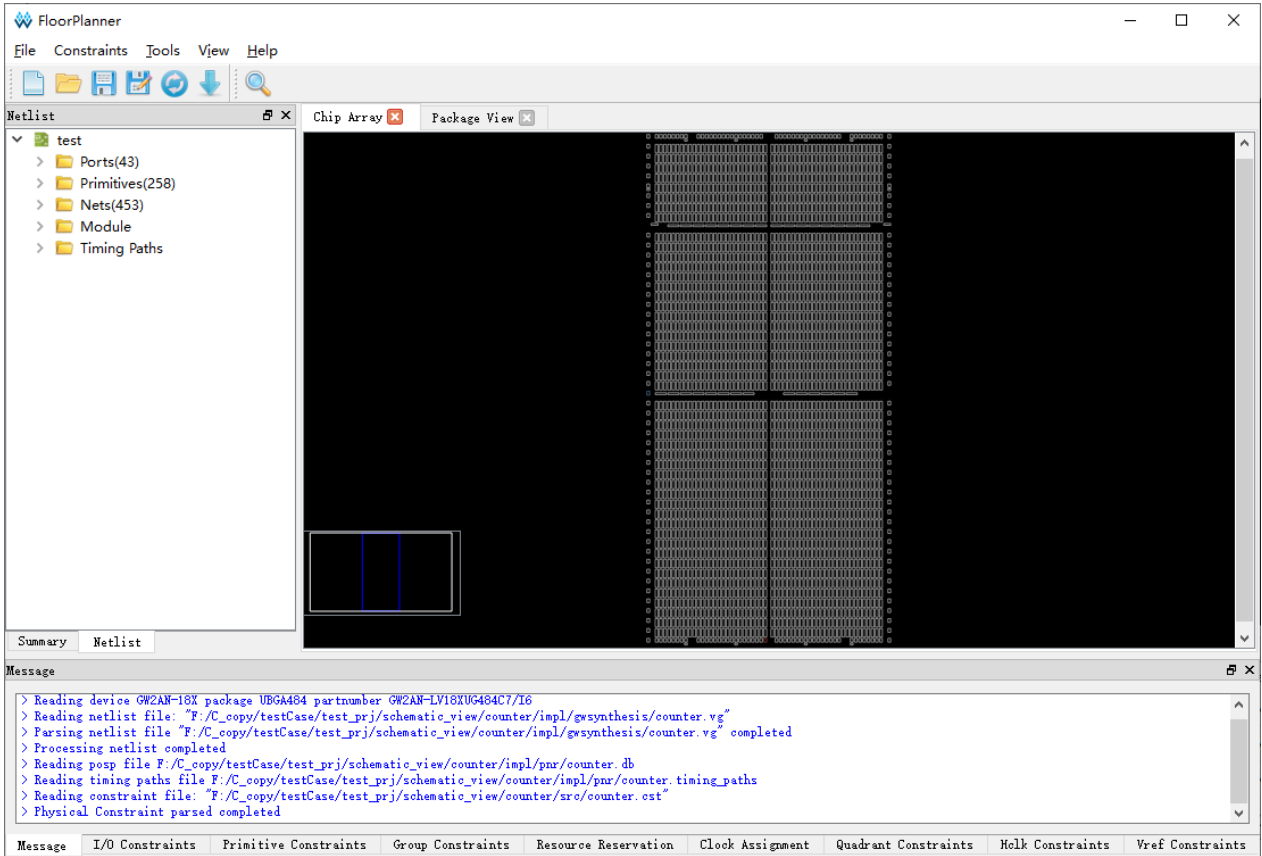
FloorPlanner

File Constraints Tools View Help

Netlist

test
Ports(43)
Primitives(258)
Nets(453)
Module
Timing Paths

Summary Netlist

Chip Array Package View

Message

> Reading device GW2AN-18X package UBGA484 partnumber GW2AN-LV18XUG484C7/I6
> Reading netlist file: "F:/C_copy/testCase/test_prj/schematic_view/counter/impl/gwsynthesis/counter.vg"
> Parsing netlist file "F:/C_copy/testCase/test_prj/schematic_view/counter/impl/gwsynthesis/counter.vg" completed
> Processing netlist completed
> Reading posp file F:/C_copy/testCase/test_prj/schematic_view/counter/impl/pnr/counter.db
> Reading timing paths file F:/C_copy/testCase/test_prj/schematic_view/counter/impl/pnr/counter.timing_paths
> Reading constraint file: "F:/C_copy/testCase/test_prj/schematic_view/counter/src/counter.cst"
> Physical Constraint parsed completed

Message I/O Constraints Primitive Constraints Group Constraints Resource Reservation Clock Assignment Quadrant Constraints Hclk Constraints Vref Constraints